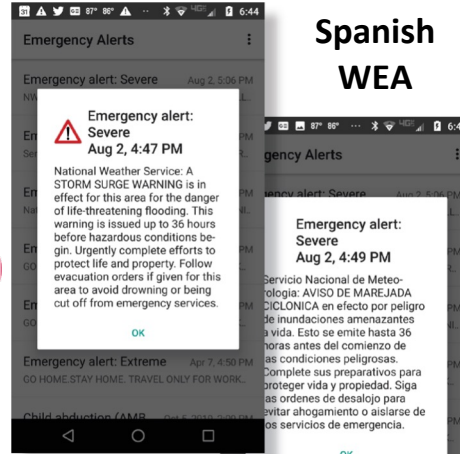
31 87° 86° 6:44

Emergency Alerts

Emergency alert: Severe Aug 2, 5:06 PM

NW

Em

Se

Em

Em

Em

GO

Emergency alert: Severe
Aug 2, 4:47 PM

National Weather Service: A STORM SURGE WARNING is in effect for this area for the danger of life-threatening flooding. This warning is issued up to 36 hours before hazardous conditions begin. Urgently complete efforts to protect life and property. Follow evacuation orders if given for this area to avoid drowning or being cut off from emergency services.

OK

Emergency alert: Extreme Apr 7, 4:50 PM

GO HOME.STAY HOME. TRAVEL ONLY FOR WORK.

Child abduction (AMB Oct 5 2019 2:00 PM

Spanish WEA

87° 86° 6:4

gency Alerts

gency alert: Severe

Emergency alert: Severe
Aug 2, 4:49 PM

Servicio Nacional de Meteorologia: AVISO DE MAREJADA CICLONICA en efecto por peligro de inundaciones amenazantes a vida. Esto se emite hasta 36 horas antes del comienzo de las condiciones peligrosas. Complete sus preparativos para proteger vida y propiedad. Siga las ordenes de desalojo para evitar ahogamiento o aislarse de los servicios de emergencia.

OK